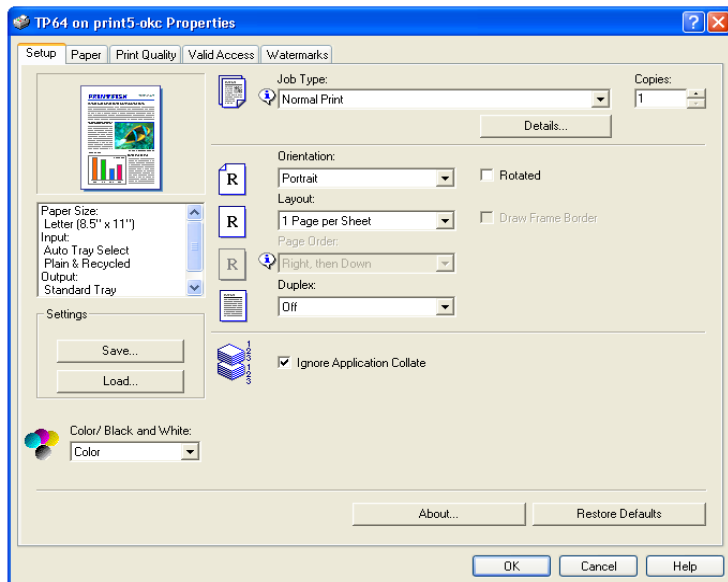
TP64 on print5-okc Properties

Setup | Paper | Print Quality | Valid Access | Watermarks

Job Type:
Normal Print
Copies:
1
Details...

Orientation:
Portrait
Rotated
Layout:
1 Page per Sheet
Draw Frame Border
Page Order:
Right, then Down
Duplex:
Off

Paper Size:
Letter (8.5" x 11")
Input:
Auto Tray Select
Plain & Recycled
Output:
Standard Tray

Settings
Save...
Load...

1 2 3 1 2 3
Ignore Application Collate

Color/ Black and White:
Color

About...
Restore Defaults

OK
Cancel
Help